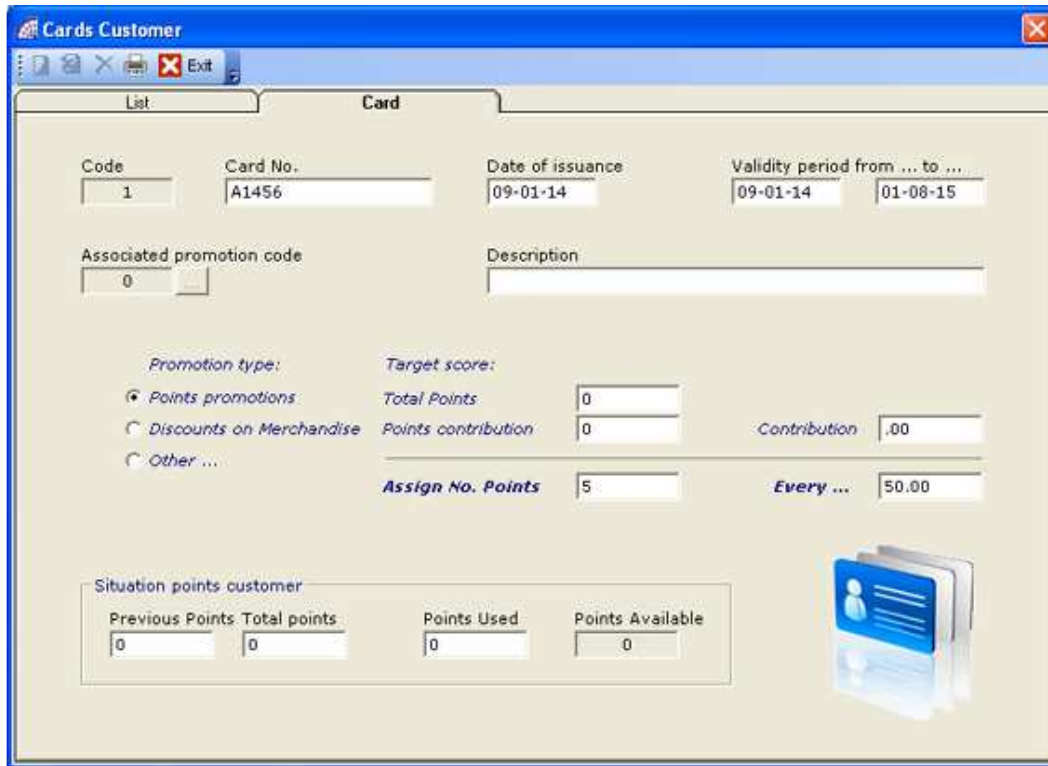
Cards Customer

Exit

List

Card

Code
1

Card No.
A1456

Date of issuance
09-01-14

Validity period from ... to ...
09-01-14
01-08-15

Associated promotion code
0
...

Description

Promotion type:
Points promotions
Discounts on Merchandise
Other ...

Target score:
Total Points
0
Points contribution
0
Contribution
.00

Assign No. Points
5
Every ...
50.00

Situation points customer
Previous Points
0
Total points
0
Points Used
0
Points Available
0